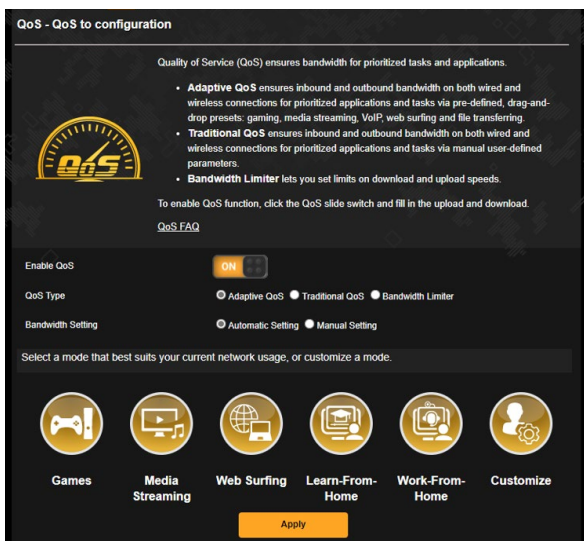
QoS - QoS to configuration

QoS

Quality of Service (QoS) ensures bandwidth for prioritized tasks and applications.

- **Adaptive QoS** ensures inbound and outbound bandwidth on both wired and wireless connections for prioritized applications and tasks via pre-defined, drag-and-drop presets: gaming, media streaming, VoIP, web surfing and file transferring.
- **Traditional QoS** ensures inbound and outbound bandwidth on both wired and wireless connections for prioritized applications and tasks via manual user-defined parameters.
- **Bandwidth Limiter** lets you set limits on download and upload speeds.

To enable QoS function, click the QoS slide switch and fill in the upload and download.

QoS FAQ

Enable QoS ON

QoS Type ● Adaptive QoS ● Traditional QoS ● Bandwidth Limiter

Bandwidth Setting ● Automatic Setting ● Manual Setting

Select a mode that best suits your current network usage, or customize a mode.

Games

Media Streaming

Web Surfing

Learn-From-Home

Work-From-Home

Customize

Apply